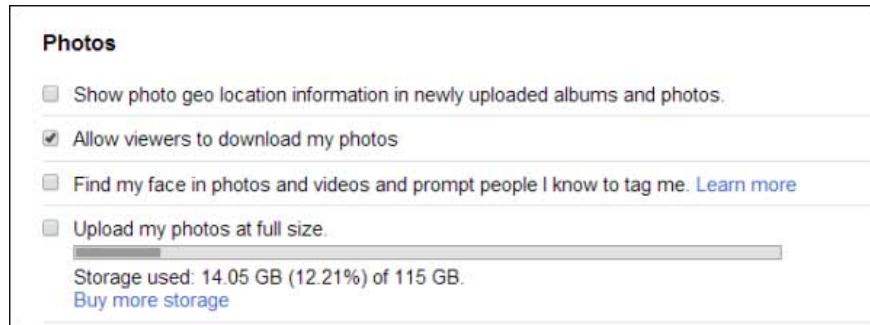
Photos

Show photo geo location information in newly uploaded albums and photos.

Allow viewers to download my photos

Find my face in photos and videos and prompt people I know to tag me. Learn more

Upload my photos at full size.

Storage used: 14.05 GB (12.21%) of 115 GB.
Buy more storage